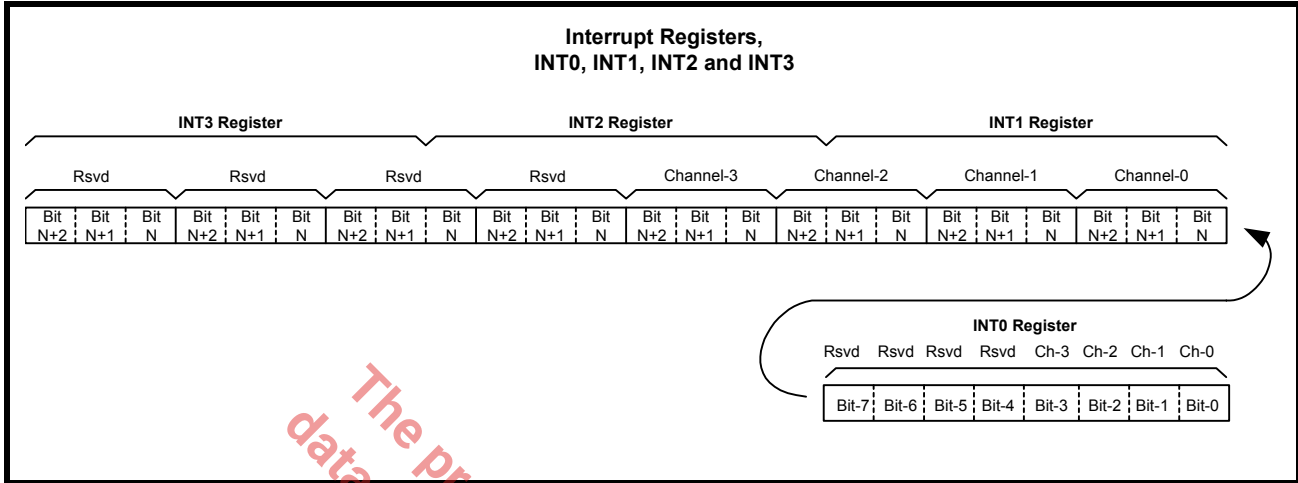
Interrupt Registers,
INT0, INT1, INT2 and INT3

INT3 Register

INT2 Register

INT1 Register

Rsvd Rsvd Rsvd Rsvd Channel-3 Channel-2 Channel-1 Channel-0

| Bit N+2 | Bit N+1 | Bit N | Bit N+2 | Bit N+1 | Bit N | Bit N+2 | Bit N+1 | Bit N | Bit N+2 | Bit N+1 | Bit N | Bit N+2 | Bit N+1 | Bit N | Bit N+2 | Bit N+1 | Bit N | Bit N+2 | Bit N+1 | Bit N | Bit N+2 | Bit N+1 | Bit N |
|---|---|---|---|---|---|---|---|---|---|---|---|---|---|---|---|---|---|---|---|---|---|---|---|

INT0 Register

Rsvd Rsvd Rsvd Rsvd Ch-3 Ch-2 Ch-1 Ch-0

| Bit-7 | Bit-6 | Bit-5 | Bit-4 | Bit-3 | Bit-2 | Bit-1 | Bit-0 |
|---|---|---|---|---|---|---|---|

The pr
data